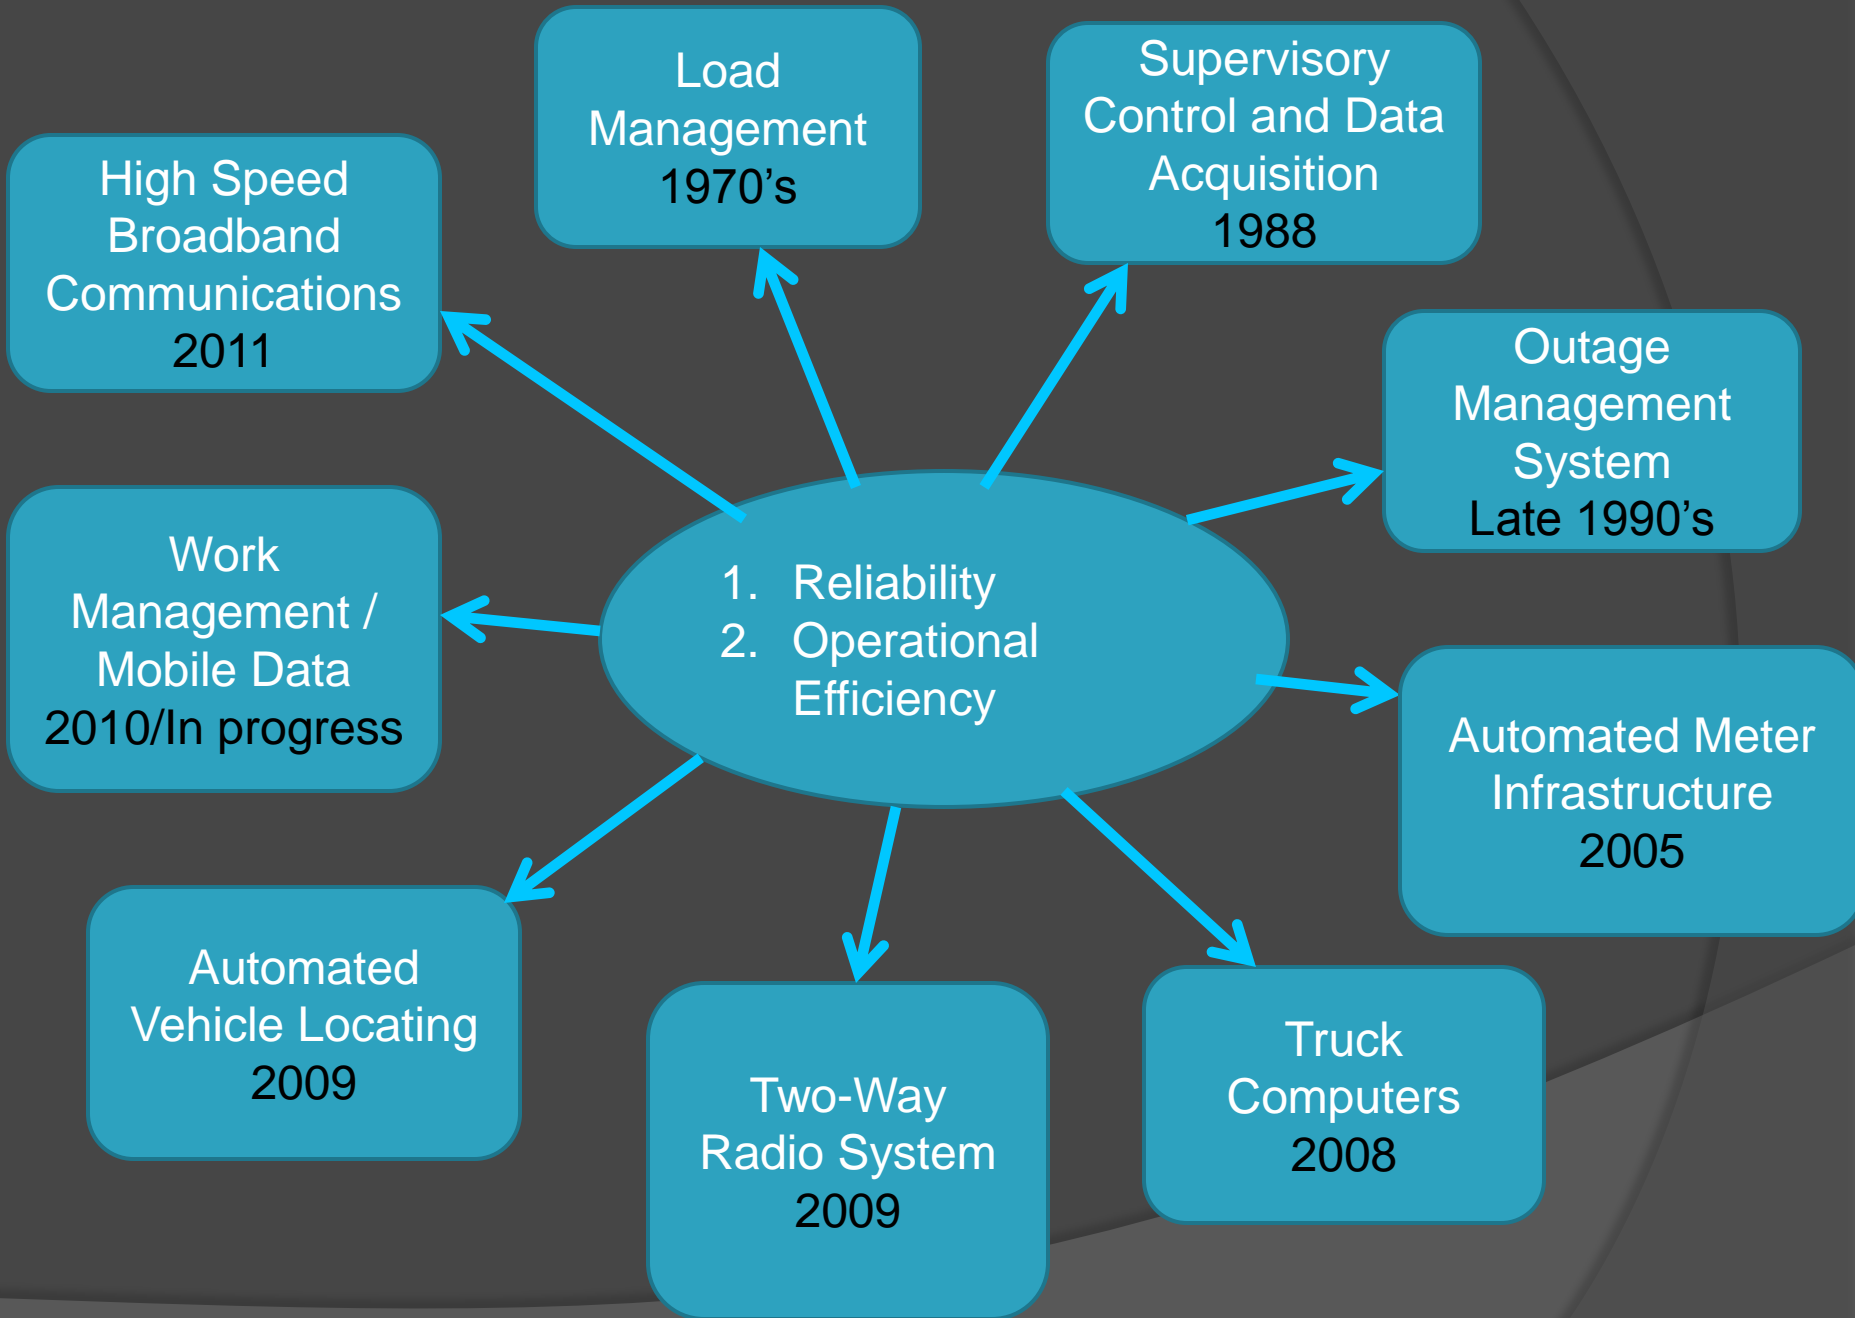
High Speed Broadband Communications
2011

Load Management
1970’s

Supervisory Control and Data Acquisition
1988

Outage Management System
Late 1990’s

Work Management / Mobile Data
2010/In progress

1. Reliability
2. Operational Efficiency

Automated Meter Infrastructure
2005

Automated Vehicle Locating
2009

Two-Way Radio System
2009

Truck Computers
2008